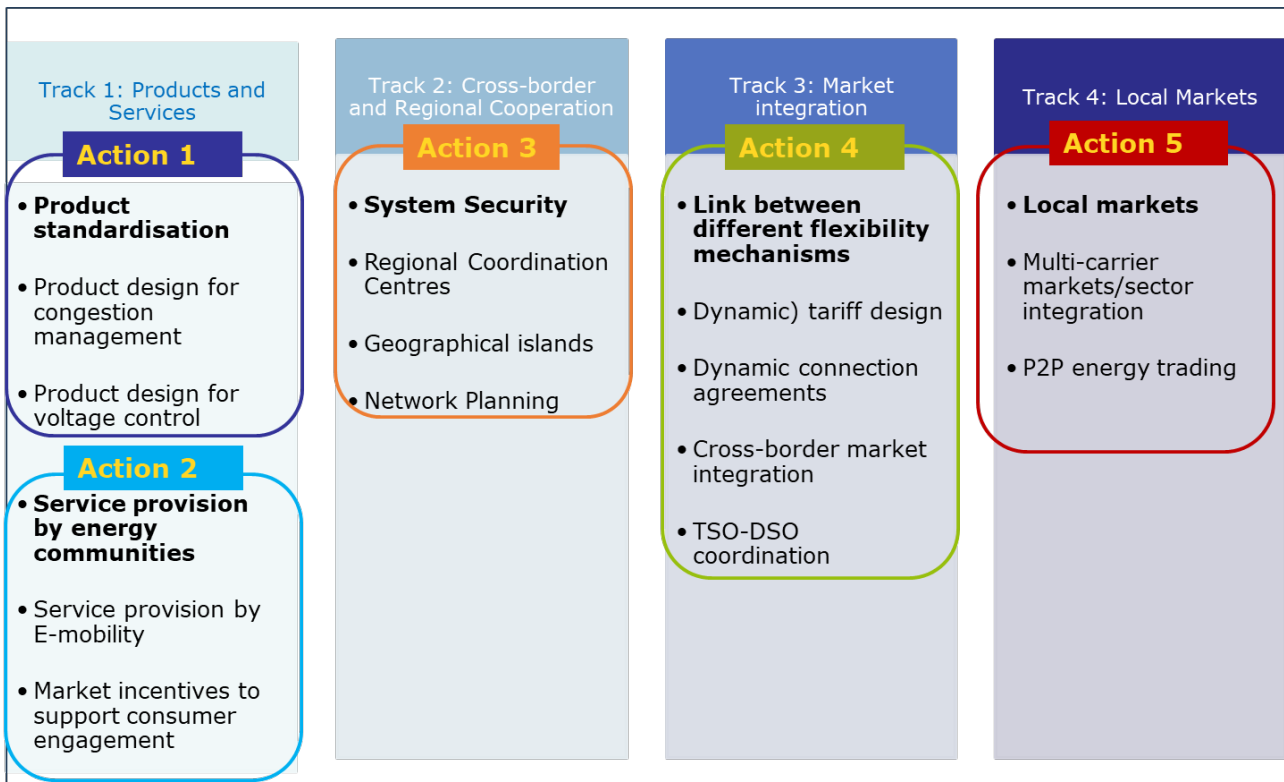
Track 1: Products and Services

Action 1

- Product standardisation
- Product design for congestion management
- Product design for voltage control

Action 2

- Service provision by energy communities
- Service provision by E-mobility
- Market incentives to support consumer engagement

Track 2: Cross-border and Regional Cooperation

Action 3

- System Security
- Regional Coordination Centres
- Geographical islands
- Network Planning

Track 3: Market integration

Action 4

- Link between different flexibility mechanisms
- Dynamic) tariff design
- Dynamic connection agreements
- Cross-border market integration
- TSO-DSO coordination

Track 4: Local Markets

Action 5

- Local markets
- Multi-carrier markets/sector integration
- P2P energy trading